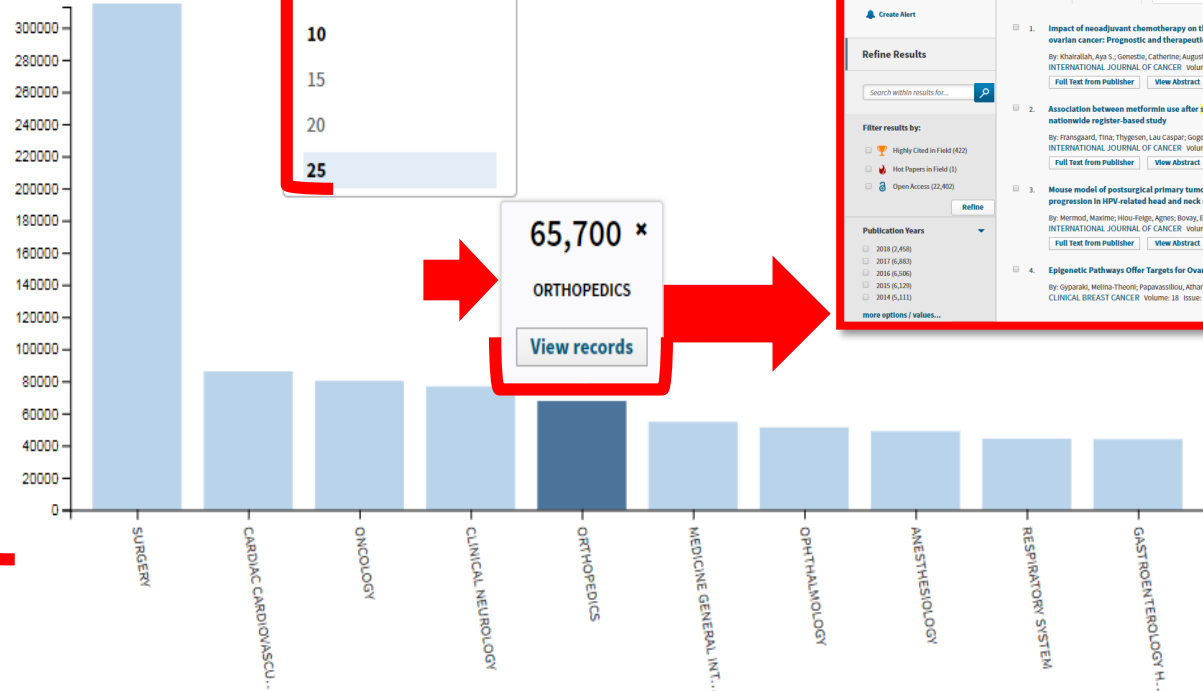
300000
280000
260000
240000
220000
200000
180000
160000
140000
120000
100000
80000
60000
40000
20000
0

10
15
20
25

65,700 ×
ORTHOPEDICS
View records

Create Alert
Refine Results
Search within results for...
Filter results by:
Highly Cited in Field (422)
Hot Papers in Field (1)
Open Access (22,402)
Refine
Publication Years
2018 (2,458)
2017 (6,883)
2016 (6,506)
2015 (6,129)
2014 (5,111)
more options / values...

1. Impact of neoadjuvant chemotherapy on t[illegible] ovarian cancer: Prognostic and therapeuti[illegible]
By: Khairallah, Aya S.; Genestie, Catherine; August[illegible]
INTERNATIONAL JOURNAL OF CANCER Volu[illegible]
Full Text from Publisher View Abstract

2. Association between metformin use after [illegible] nationwide register-based study
By: Fransgaard, Tina; Thygesen, Lau Caspar; Gog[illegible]
INTERNATIONAL JOURNAL OF CANCER Volu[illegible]
Full Text from Publisher View Abstract

3. Mouse model of postsurgical primary tum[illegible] progression in HPV-related head and neck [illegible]
By: Mermod, Maxime; Hiou-Feige, Agnes; Bovay, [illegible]
INTERNATIONAL JOURNAL OF CANCER Volu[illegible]
Full Text from Publisher View Abstract

4. Epigenetic Pathways Offer Targets for Ova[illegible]
By: Gyparaki, Melina-Theoni; Papavassiliou, Athan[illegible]
CLINICAL BREAST CANCER Volume: 18 Issue: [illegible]

SURGERY
CARDIAC CARDIOVASCU...
ONCOLOGY
CLINICAL NEUROLOGY
ORTHOPEDICS
MEDICINE GENERAL INT...
OPHTHALMOLOGY
ANESTHESIOLOGY
RESPIRATORY SYSTEM
GASTROENTEROLOGY H...